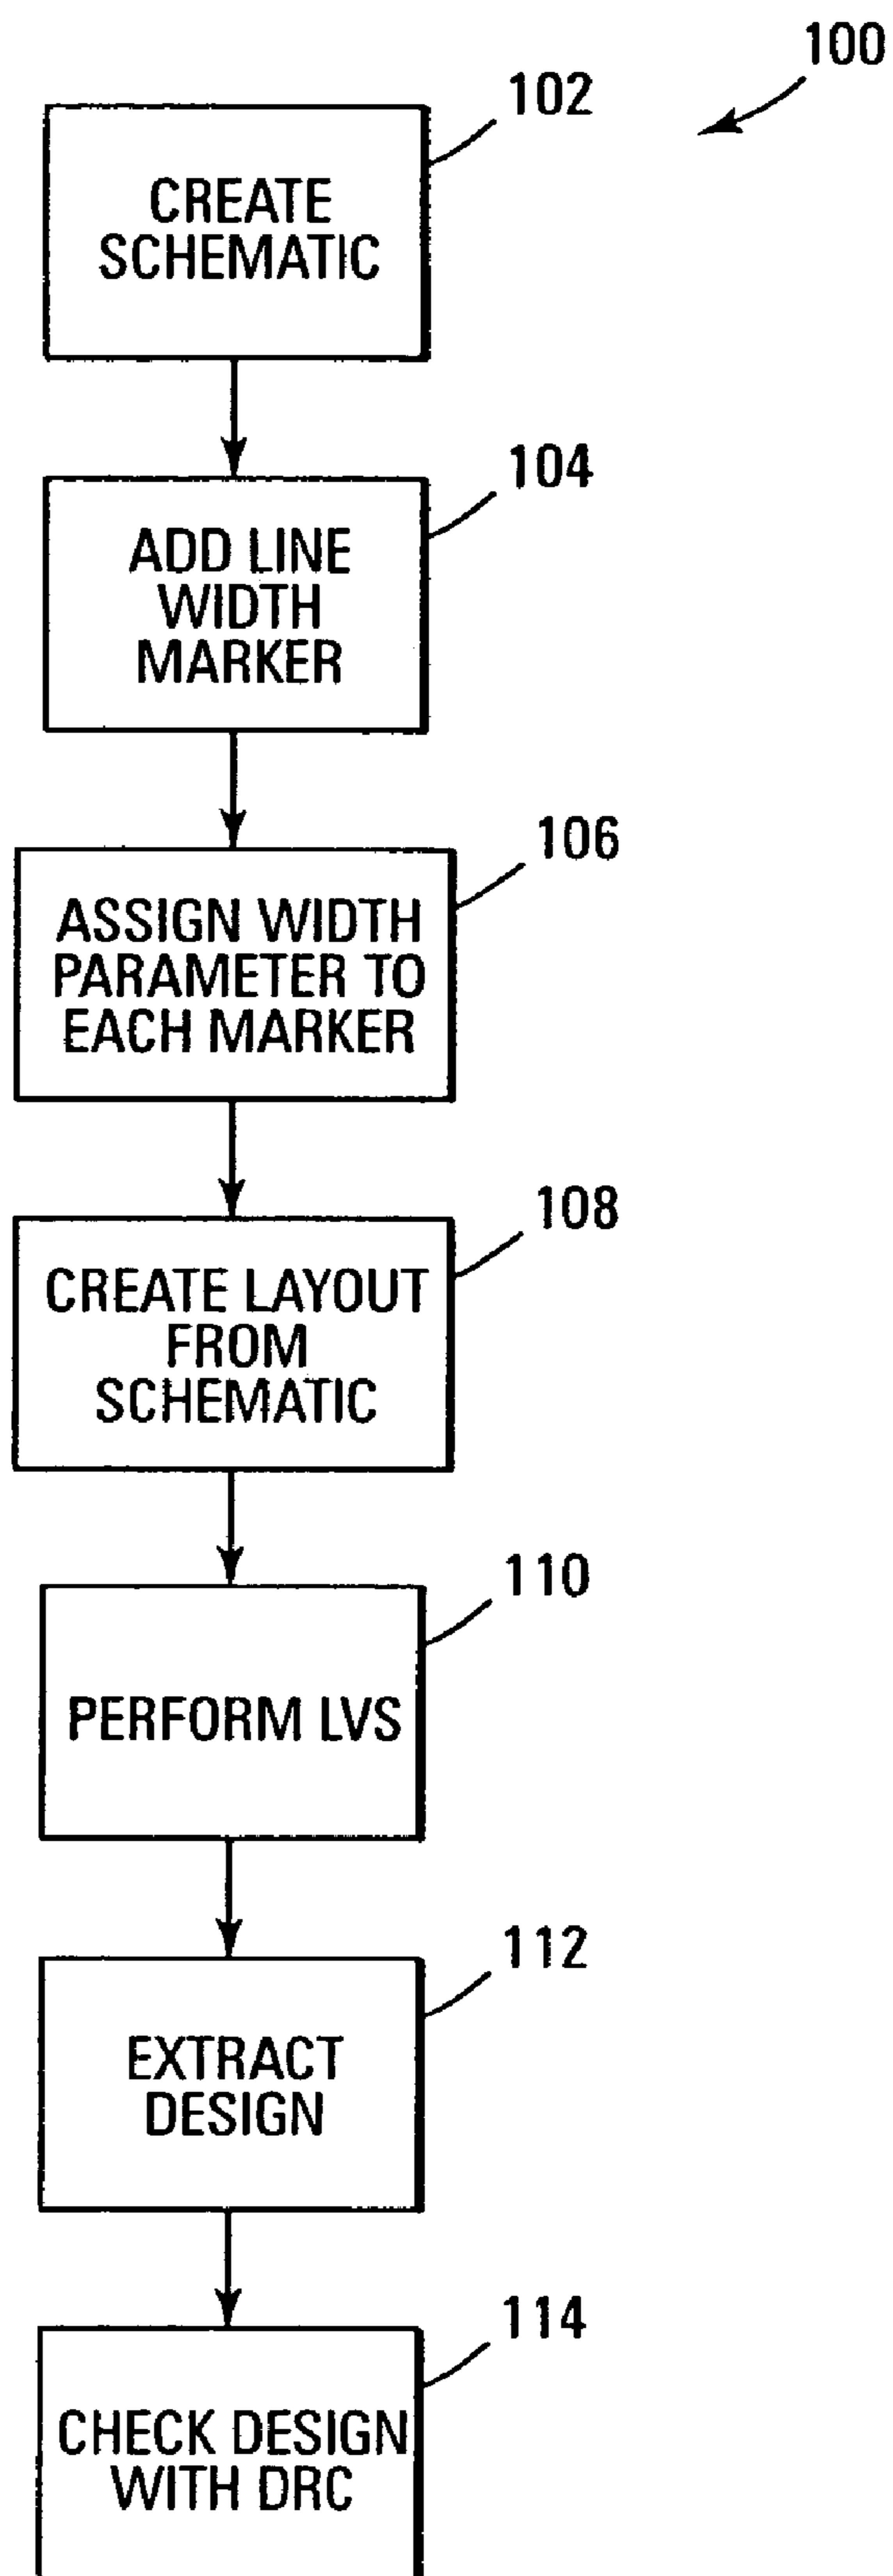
100

102

CREATE SCHEMATIC

104

ADD LINE WIDTH MARKER

106

ASSIGN WIDTH PARAMETER TO EACH MARKER

108

CREATE LAYOUT FROM SCHEMATIC

110

PERFORM LVS

112

EXTRACT DESIGN

114

CHECK DESIGN WITH DRC